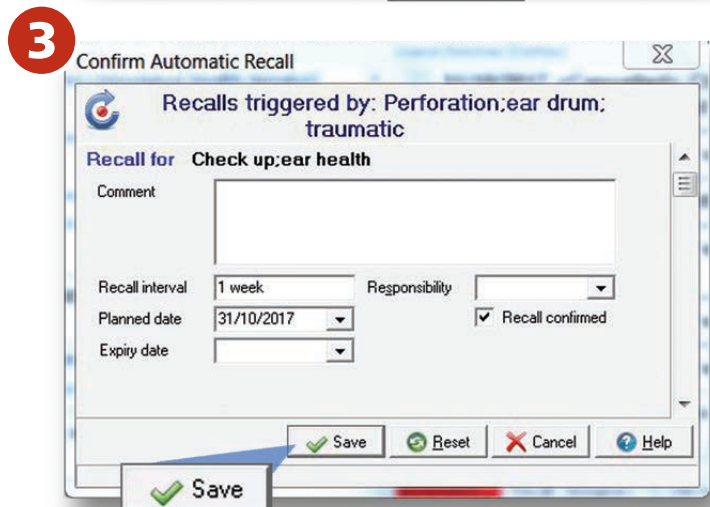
3

Confirm Automatic Recall

Recalls triggered by: Perforation;ear drum; traumatic

Recall for Check up;ear health

Comment

Recall interval 1 week

Responsibility

Planned date 31/10/2017

Recall confirmed

Expiry date

Save

Reset

Cancel

Help

Save